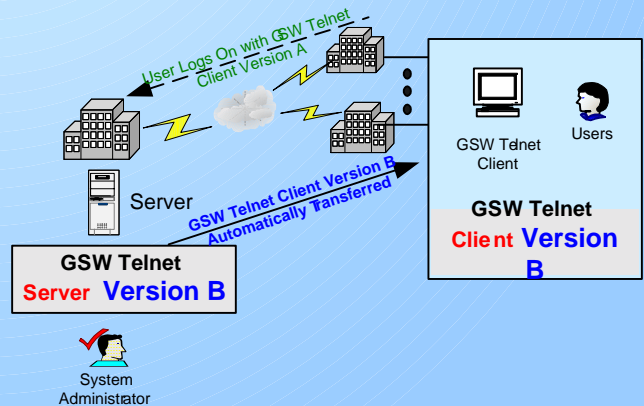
User Logs On with GSW Telnet Client Version A

GSW Telnet Client

Users

GSW Telnet Client Version B Automatically Transferred

Server

GSW Telnet Client Version B

GSW Telnet Server Version B

System Administrator